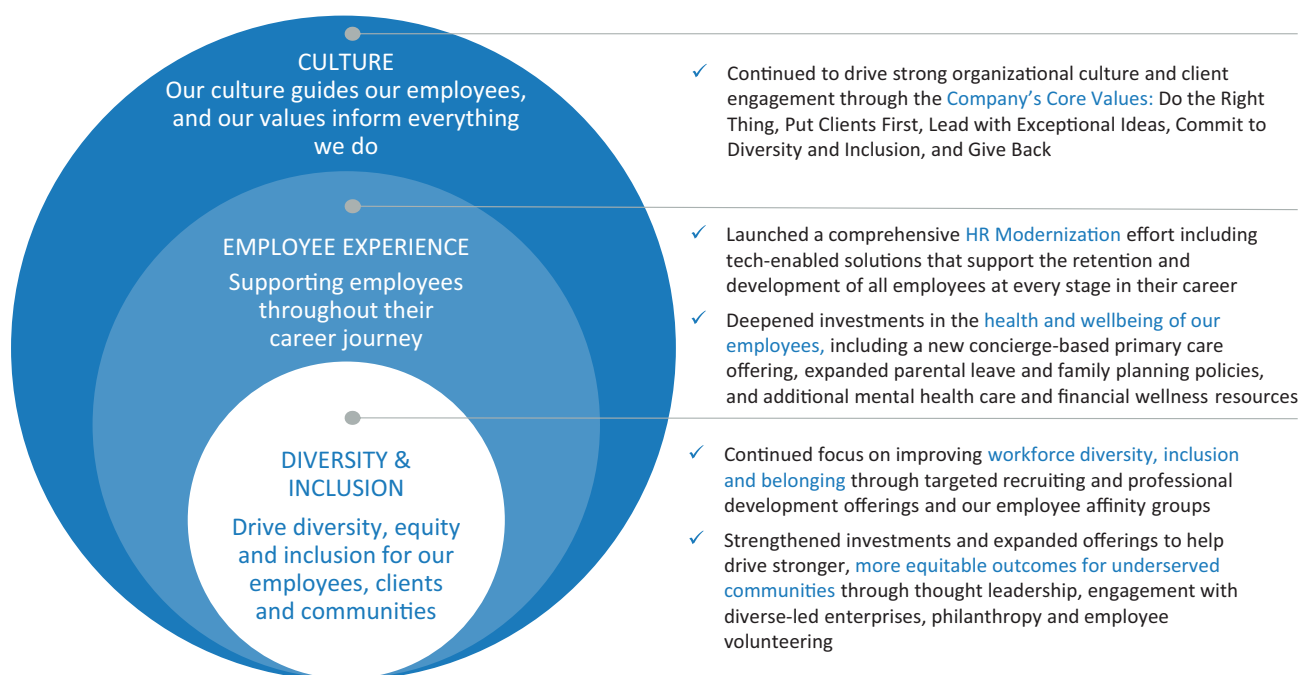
CULTURE
Our culture guides our employees, and our values inform everything we do

EMPLOYEE EXPERIENCE
Supporting employees throughout their career journey

DIVERSITY & INCLUSION
Drive diversity, equity and inclusion for our employees, clients and communities

✓ Continued to drive strong organizational culture and client engagement through the Company's Core Values: Do the Right Thing, Put Clients First, Lead with Exceptional Ideas, Commit to Diversity and Inclusion, and Give Back

✓ Launched a comprehensive HR Modernization effort including tech-enabled solutions that support the retention and development of all employees at every stage in their career

✓ Deepened investments in the health and wellbeing of our employees, including a new concierge-based primary care offering, expanded parental leave and family planning policies, and additional mental health care and financial wellness resources

✓ Continued focus on improving workforce diversity, inclusion and belonging through targeted recruiting and professional development offerings and our employee affinity groups

✓ Strengthened investments and expanded offerings to help drive stronger, more equitable outcomes for underserved communities through thought leadership, engagement with diverse-led enterprises, philanthropy and employee volunteering